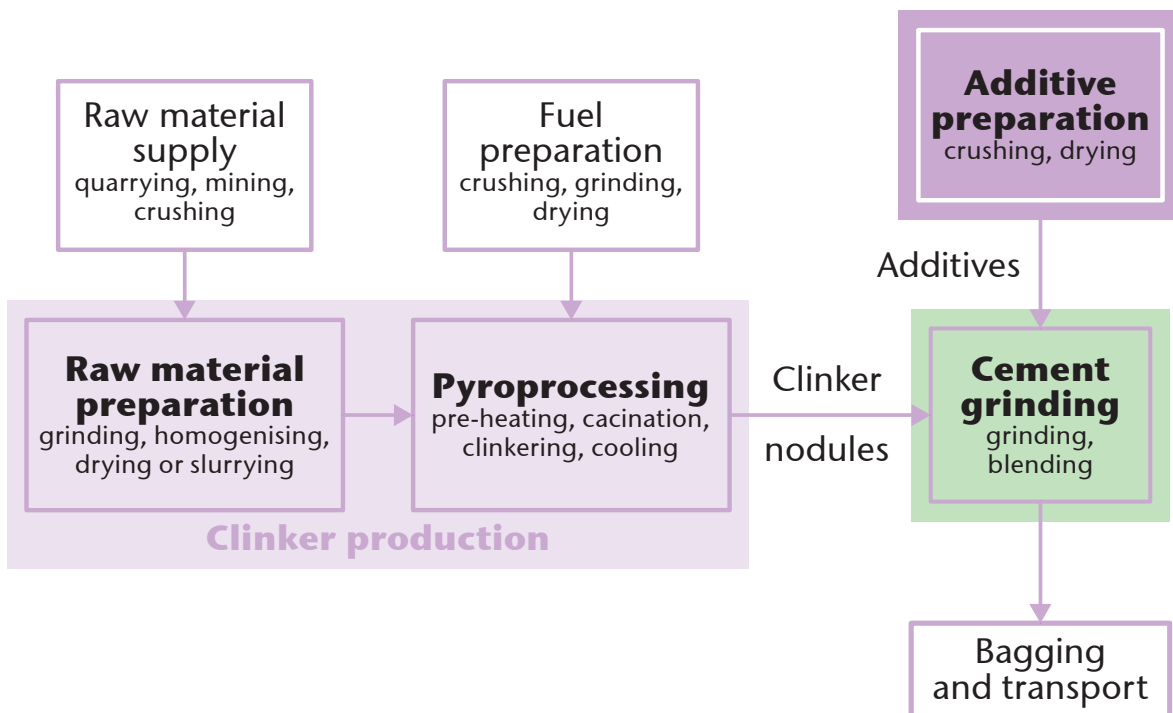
Raw material supply
quarrying, mining, crushing

Fuel preparation
crushing, grinding, drying

Additive preparation
crushing, drying

Additives

Raw material preparation
grinding, homogenising, drying or slurrying

Pyroprocessing
pre-heating, cacination, clinkering, cooling

Clinker

nodules

Cement grinding
grinding, blending

Clinker production

Bagging and transport